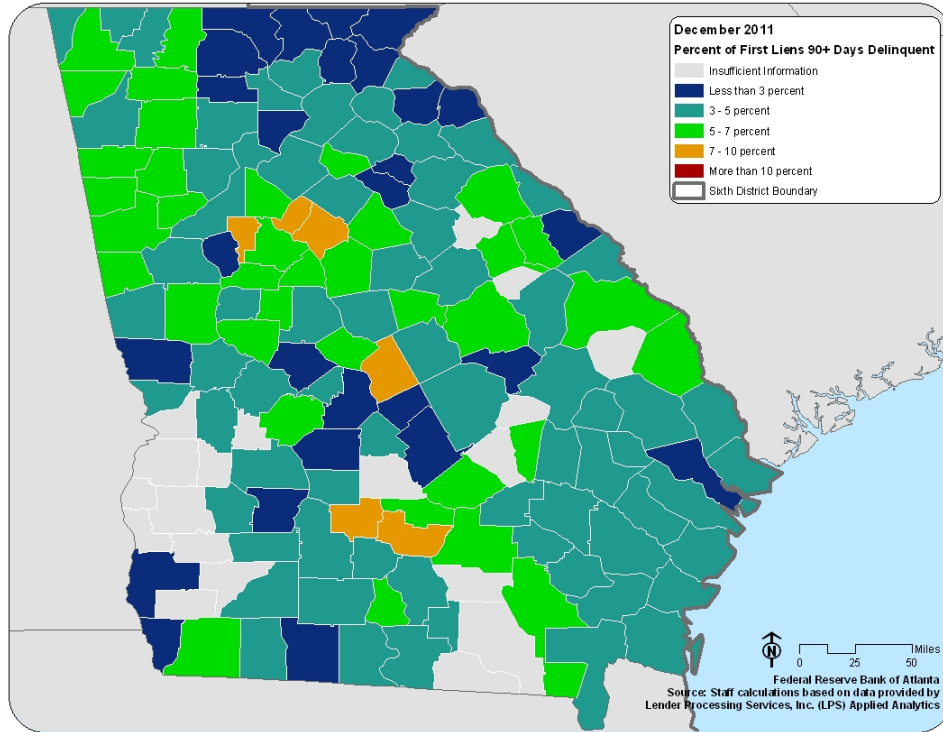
December 2011
Percent of First Liens 90+ Days Delinquent

Insufficient Information
Less than 3 percent
3 - 5 percent
5 - 7 percent
7 - 10 percent
More than 10 percent
Sixth District Boundary

N
Miles
0 25 50

Federal Reserve Bank of Atlanta
Source: Staff calculations based on data provided by Lender Processing Services, Inc. (LPS) Applied Analytics